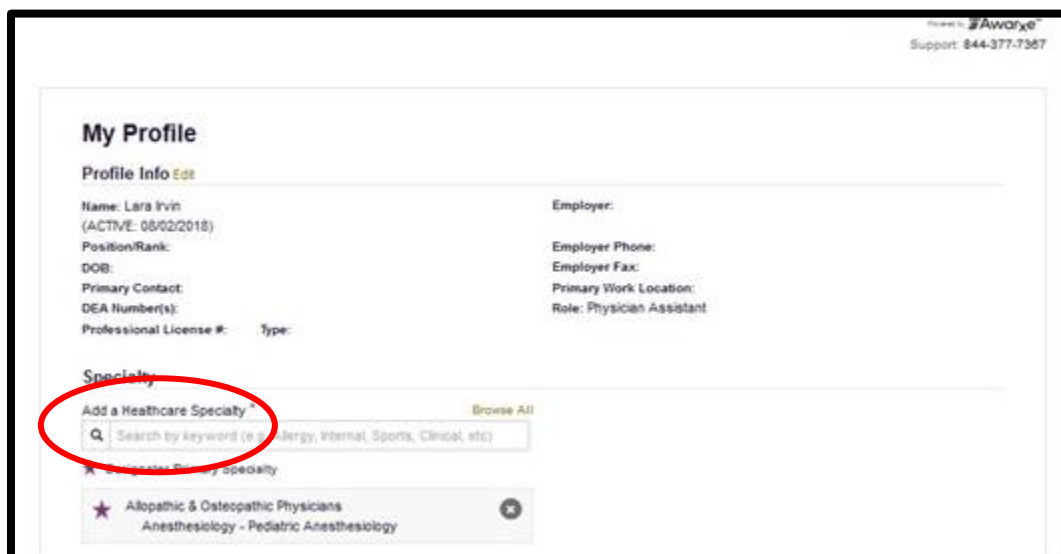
Powered by Awarxe
Support: 844-377-7367

My Profile

Profile Info Edit

Name: Lara Irvin
(ACTIVE: 08/02/2018)
Position/Rank:
DOB:
Primary Contact:
DEA Number(s):
Professional License #: Type:

Employer:
Employer Phone:
Employer Fax:
Primary Work Location:
Role: Physician Assistant

Specialty

Add a Healthcare Specialty * Browse All

Search by keyword (e.g. Allergy, Internal, Sports, Clinical, etc)

Designates Primary Specialty

Allopathic & Osteopathic Physicians
Anesthesiology - Pediatric Anesthesiology